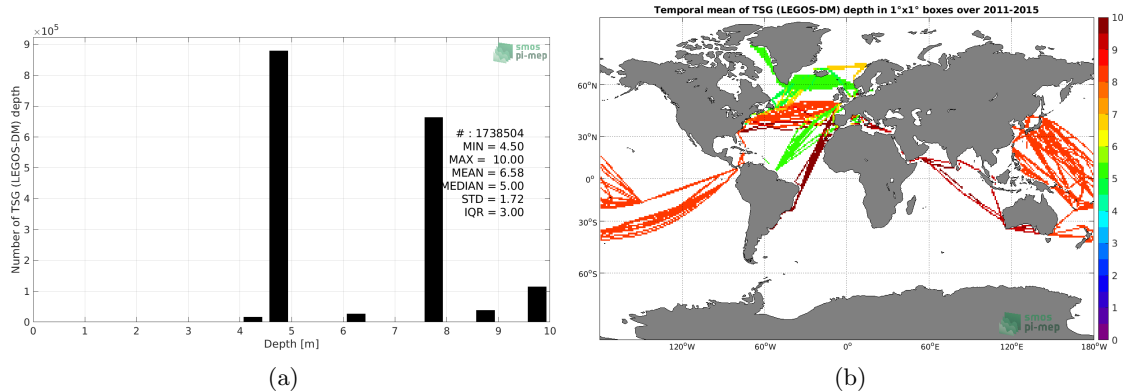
$\times 10^5$
9
8
7
6
5
4
3
2
1
0
Number of TSG (LEGOS-DM) depth
smos pi-mep
# : 1738504
MIN = 4.50
MAX = 10.00
MEAN = 6.58
MEDIAN = 5.00
STD = 1.72
IQR = 3.00
0 1 2 3 4 5 6 7 8 9 10
Depth [m]
(a)

Temporal mean of TSG (LEGOS-DM) depth in 1°x1° boxes over 2011-2015
60°N
30°N
0°
30°S
60°S
120°W 60°W 0° 60°E 120°E 180°W
10
9
8
7
6
5
4
3
2
1
0
smos pi-mep
(b)